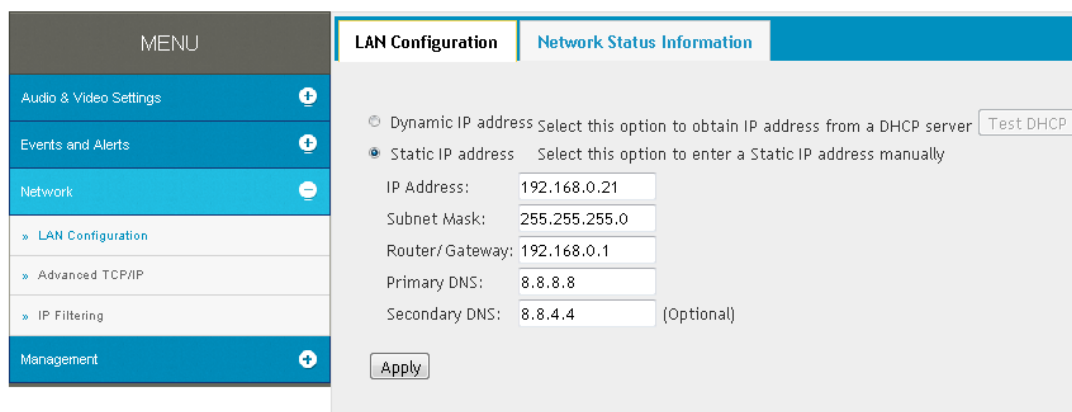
MENU

Audio & Video Settings

Events and Alerts

Network

» LAN Configuration

» Advanced TCP/IP

» IP Filtering

Management

LAN Configuration | Network Status Information

Dynamic IP address Select this option to obtain IP address from a DHCP server Test DHCP

Static IP address Select this option to enter a Static IP address manually

IP Address: 192.168.0.21

Subnet Mask: 255.255.255.0

Router/ Gateway: 192.168.0.1

Primary DNS: 8.8.8.8

Secondary DNS: 8.8.4.4 (Optional)

Apply